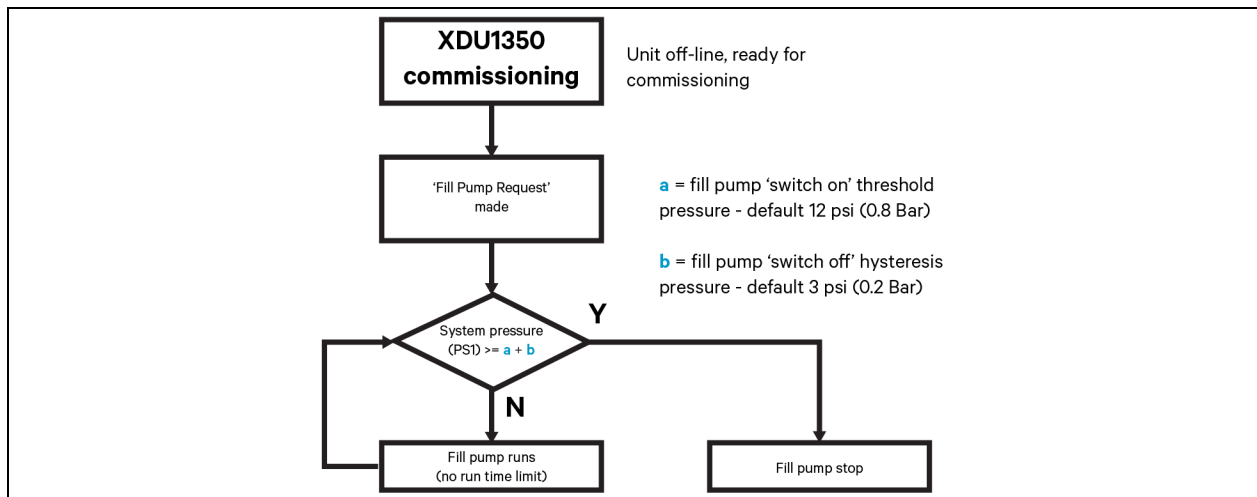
XDU1350 commissioning

Unit off-line, ready for commissioning

'Fill Pump Request' made

a = fill pump 'switch on' threshold pressure - default 12 psi (0.8 Bar)

b = fill pump 'switch off' hysteresis pressure - default 3 psi (0.2 Bar)

System pressure (PS1) >= a + b

Y

N

Fill pump runs (no run time limit)

Fill pump stop